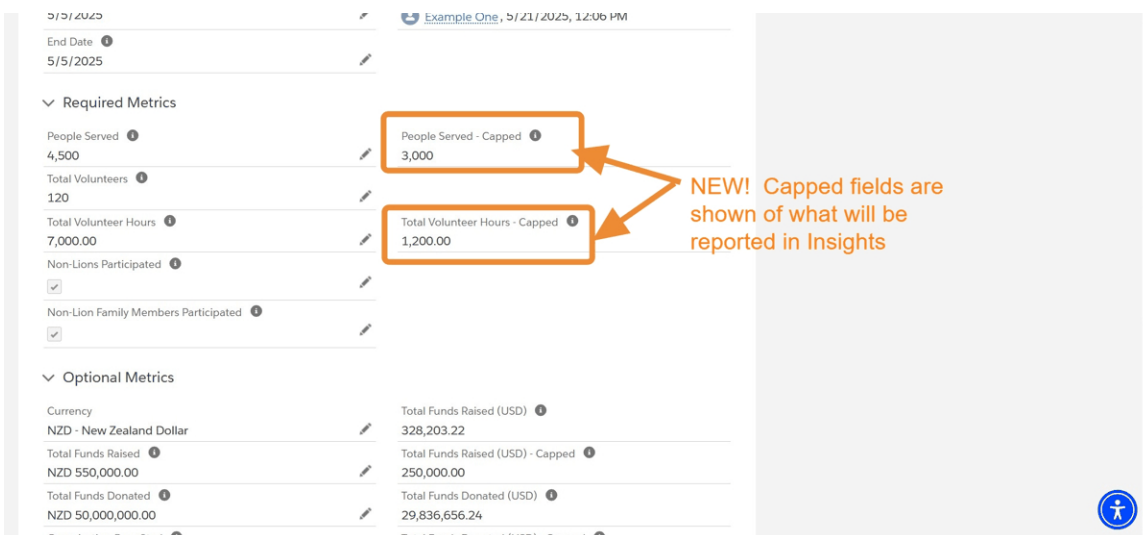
5/5/2025
Example One, 5/21/2025, 12:06 PM

End Date
5/5/2025

Required Metrics

People Served
4,500

People Served - Capped
3,000

Total Volunteers
120

Total Volunteer Hours
7,000.00

Total Volunteer Hours - Capped
1,200.00

NEW! Capped fields are shown of what will be reported in Insights

Non-Lions Participated

Non-Lion Family Members Participated

Optional Metrics

Currency
NZD - New Zealand Dollar

Total Funds Raised (USD)
328,203.22

Total Funds Raised
NZD 550,000.00

Total Funds Raised (USD) - Capped
250,000.00

Total Funds Donated
NZD 50,000,000.00

Total Funds Donated (USD)
29,836,656.24

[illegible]